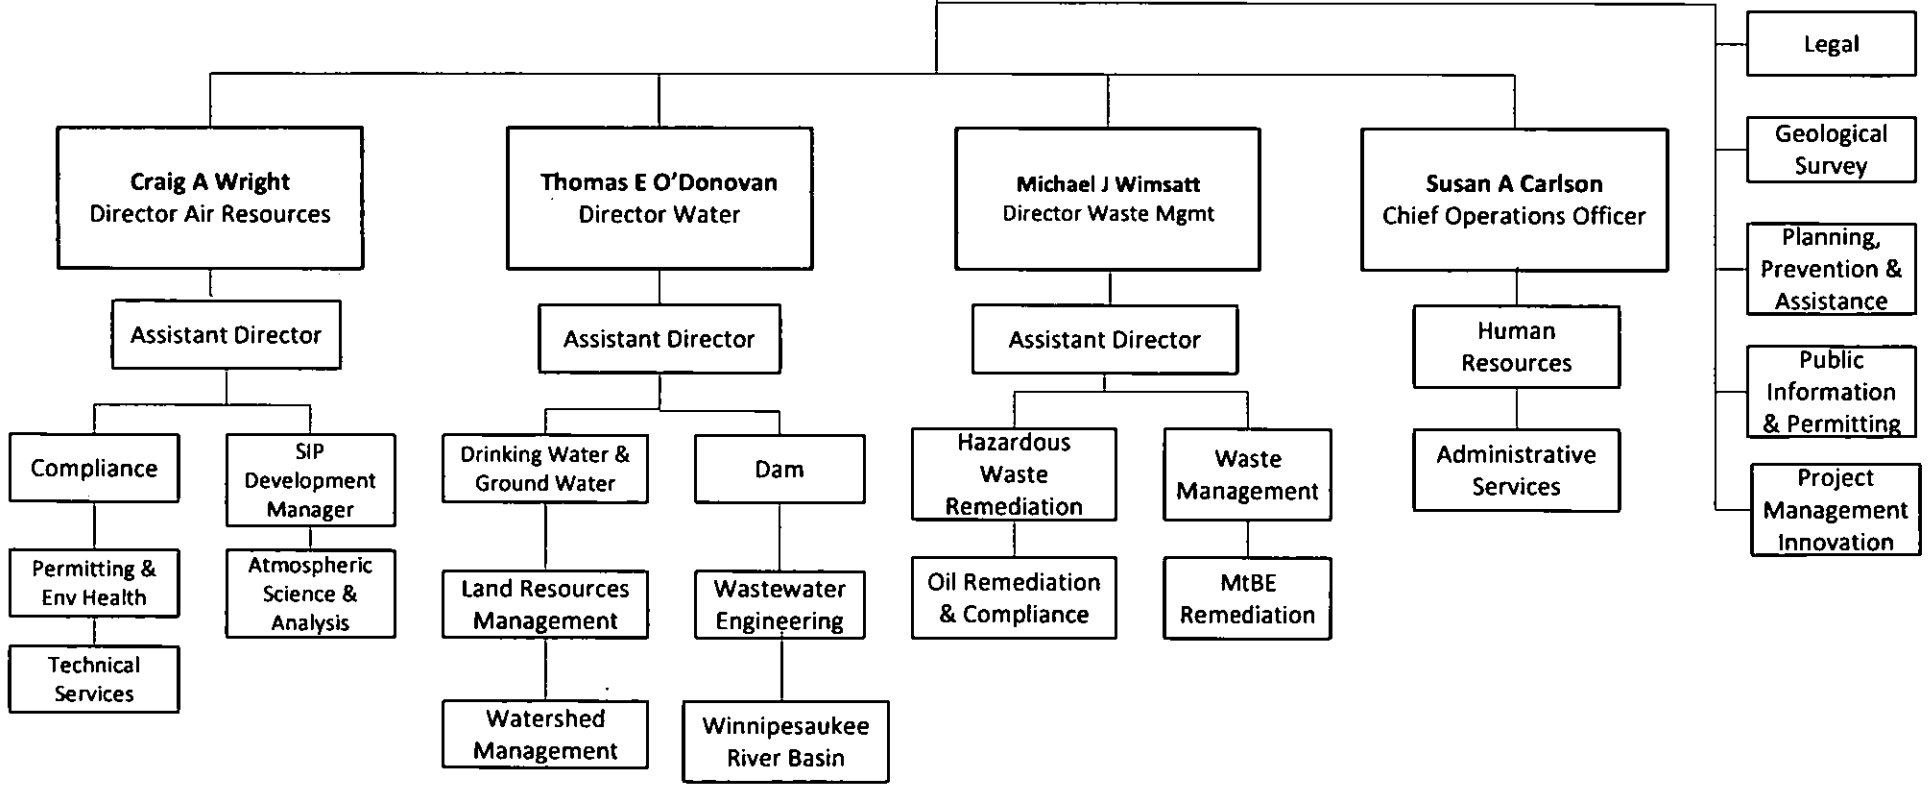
Legal

Geological Survey

Planning, Prevention & Assistance

Public Information & Permitting

Project Management Innovation

Craig A Wright
Director Air Resources

Assistant Director

Compliance

Permitting & Env Health

Technical Services

SIP Development Manager

Atmospheric Science & Analysis

Thomas E O'Donovan
Director Water

Assistant Director

Drinking Water & Ground Water

Land Resources Management

Watershed Management

Dam

Wastewater Engineering

Winnipesaukee River Basin

Michael J Wimsatt
Director Waste Mgmt

Assistant Director

Hazardous Waste Remediation

Oil Remediation & Compliance

Waste Management

MtBE Remediation

Susan A Carlson
Chief Operations Officer

Human Resources

Administrative Services